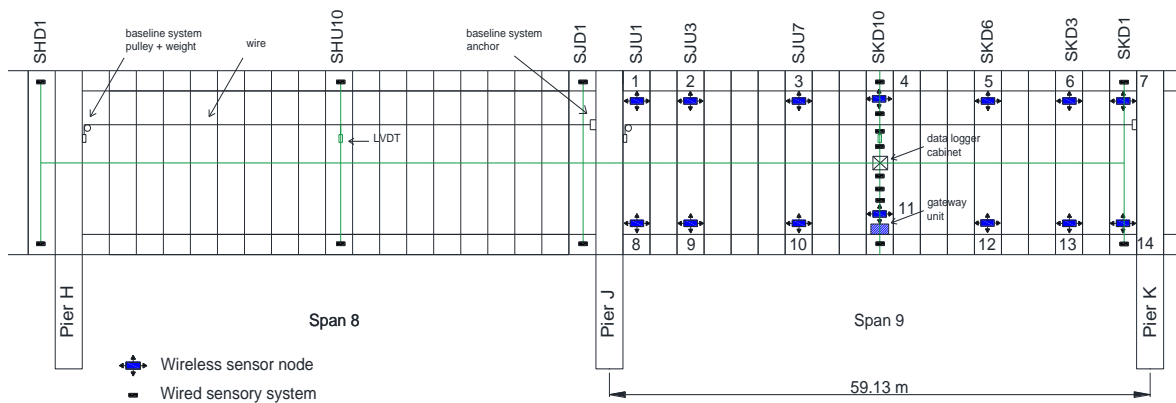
SHD1
baseline system pulley + weight
wire
SHU10
baseline system anchor
SJD1
SJU1
SJU3
SJU7
SKD10
SKD6
SKD3
SKD1
1
2
3
4
5
6
7
LVDT
data logger cabinet
gateway unit
11
8
9
10
12
13
14
Pier H
Span 8
Pier J
Span 9
Pier K
Wireless sensor node
Wired sensory system
59.13 m